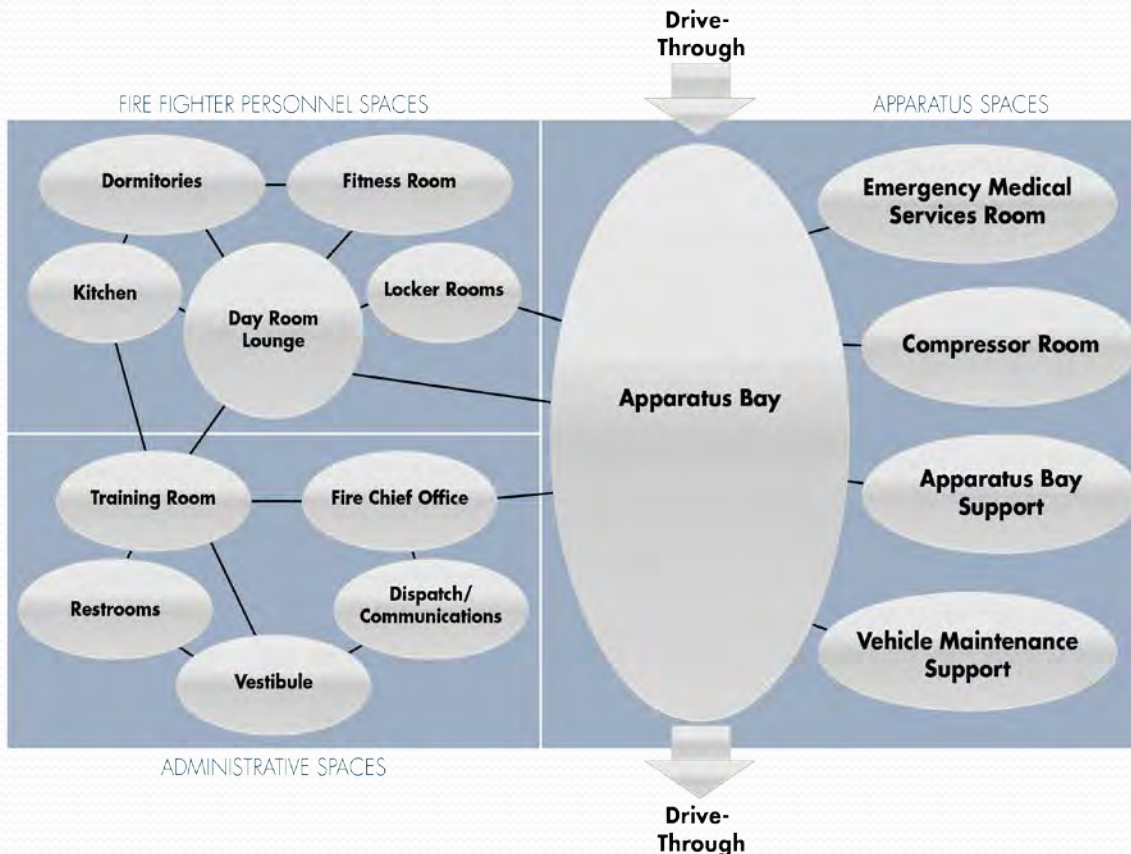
Drive-Through

FIRE FIGHTER PERSONNEL SPACES

APPARATUS SPACES

Dormitories

Fitness Room

Kitchen

Day Room Lounge

Locker Rooms

Emergency Medical Services Room

Compressor Room

Apparatus Bay

Apparatus Bay Support

Vehicle Maintenance Support

Training Room

Fire Chief Office

Restrooms

Dispatch/ Communications

Vestibule

ADMINISTRATIVE SPACES

Drive-Through